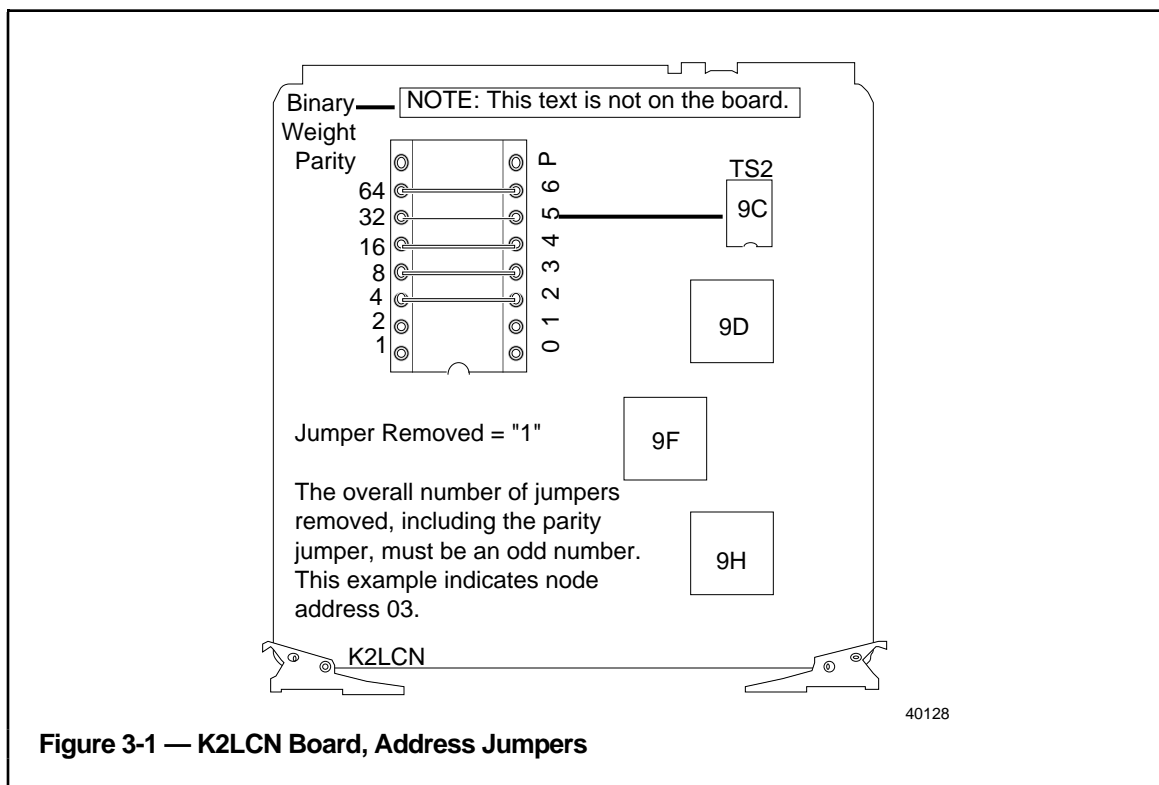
Binary Weight

NOTE: This text is not on the board.

Parity
64
32
16
8
4
2
1

P
6
5
4
3
2
1
0

TS2
9C

9D

Jumper Removed = "1"

9F

The overall number of jumpers removed, including the parity jumper, must be an odd number. This example indicates node address 03.

9H

K2LCN

40128

Figure 3-1 — K2LCN Board, Address Jumpers